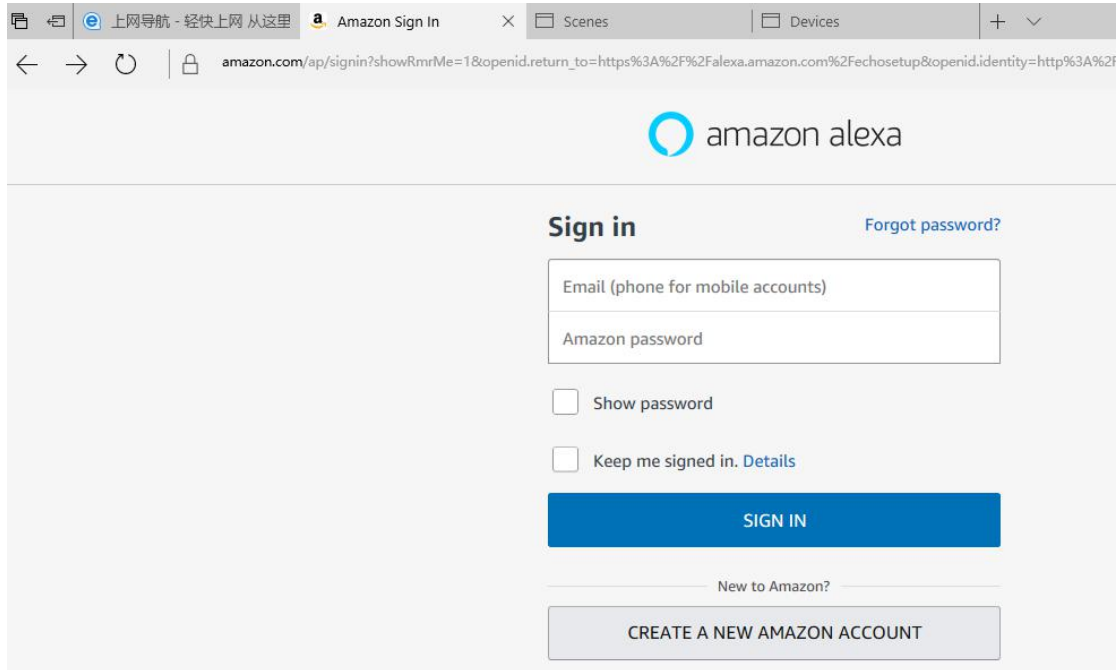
上网导航 - 轻快上网 从这里 Amazon Sign In × Scenes Devices + ∨

amazon.com/ap/signin?showRmrMe=1&openid.return_to=https%3A%2F%2Falexa.amazon.com%2Fechosetup&openid.identity=http%3A%2F

amazon alexa

Sign in

Forgot password?

Email (phone for mobile accounts)

Amazon password

Show password

Keep me signed in. Details

SIGN IN

New to Amazon?

CREATE A NEW AMAZON ACCOUNT